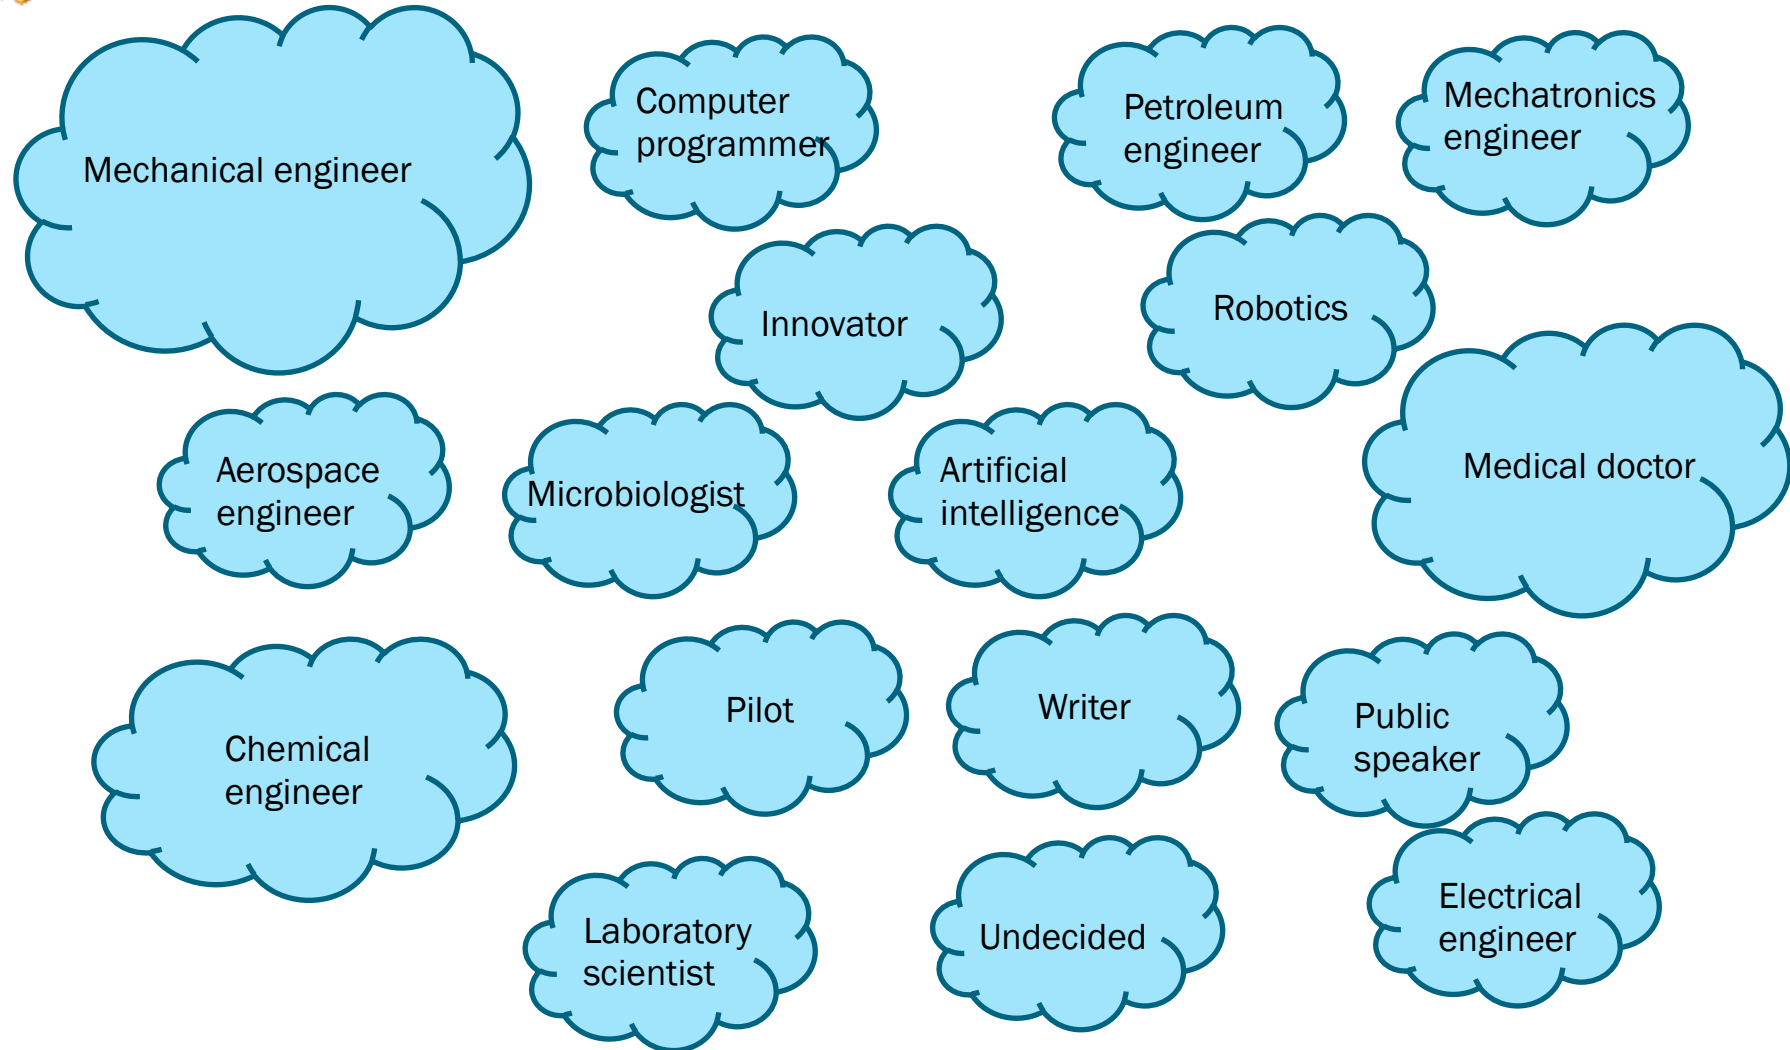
Mechanical engineer

Computer programmer

Petroleum engineer

Mechatronics engineer

Innovator

Robotics

Aerospace engineer

Microbiologist

Artificial intelligence

Medical doctor

Chemical engineer

Pilot

Writer

Public speaker

Laboratory scientist

Undecided

Electrical engineer